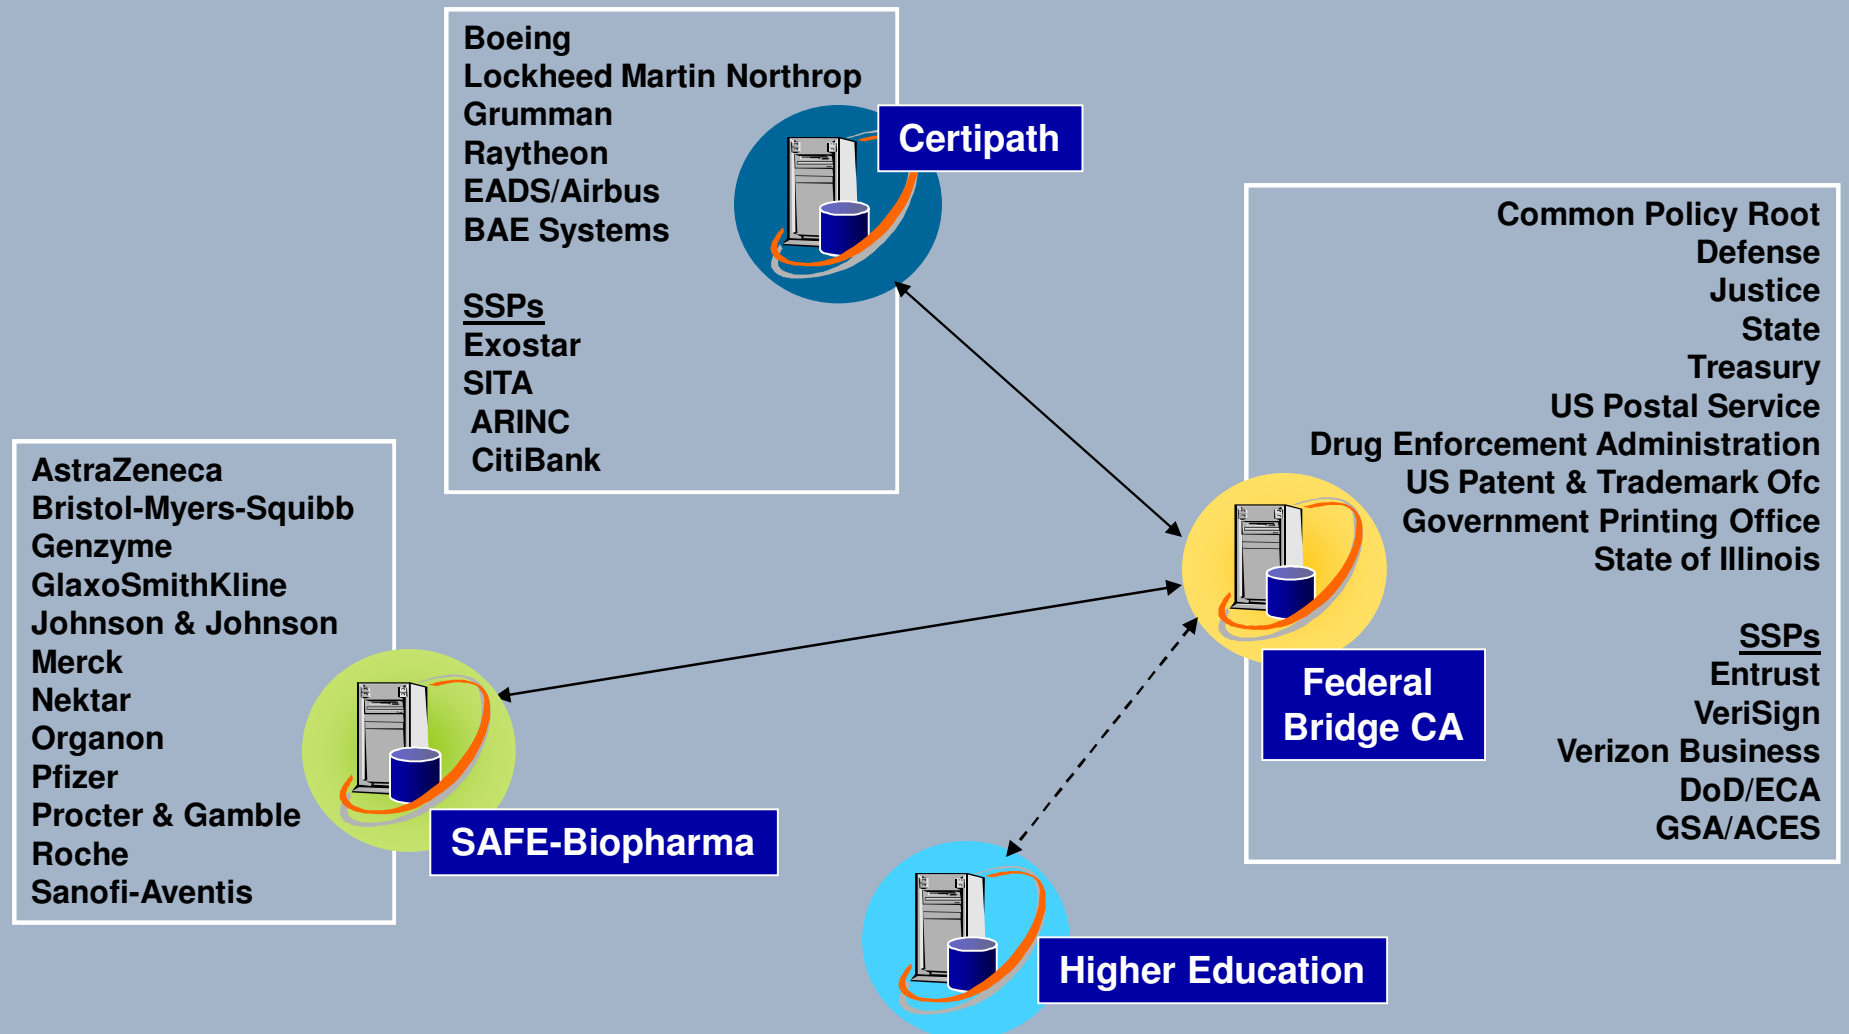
Boeing
Lockheed Martin Northrop Grumman
Raytheon
EADS/Airbus
BAE Systems

SSPs
Exostar
SITA
ARINC
CitiBank

Certipath

Common Policy Root
Defense
Justice
State
Treasury
US Postal Service
Drug Enforcement Administration
US Patent & Trademark Ofc
Government Printing Office
State of Illinois

SSPs
Entrust
VeriSign
Verizon Business
DoD/ECA
GSA/ACES

Federal Bridge CA

AstraZeneca
Bristol-Myers-Squibb
Genzyme
GlaxoSmithKline
Johnson & Johnson
Merck
Nektar
Organon
Pfizer
Procter & Gamble
Roche
Sanofi-Aventis

SAFE-Biopharma

Higher Education